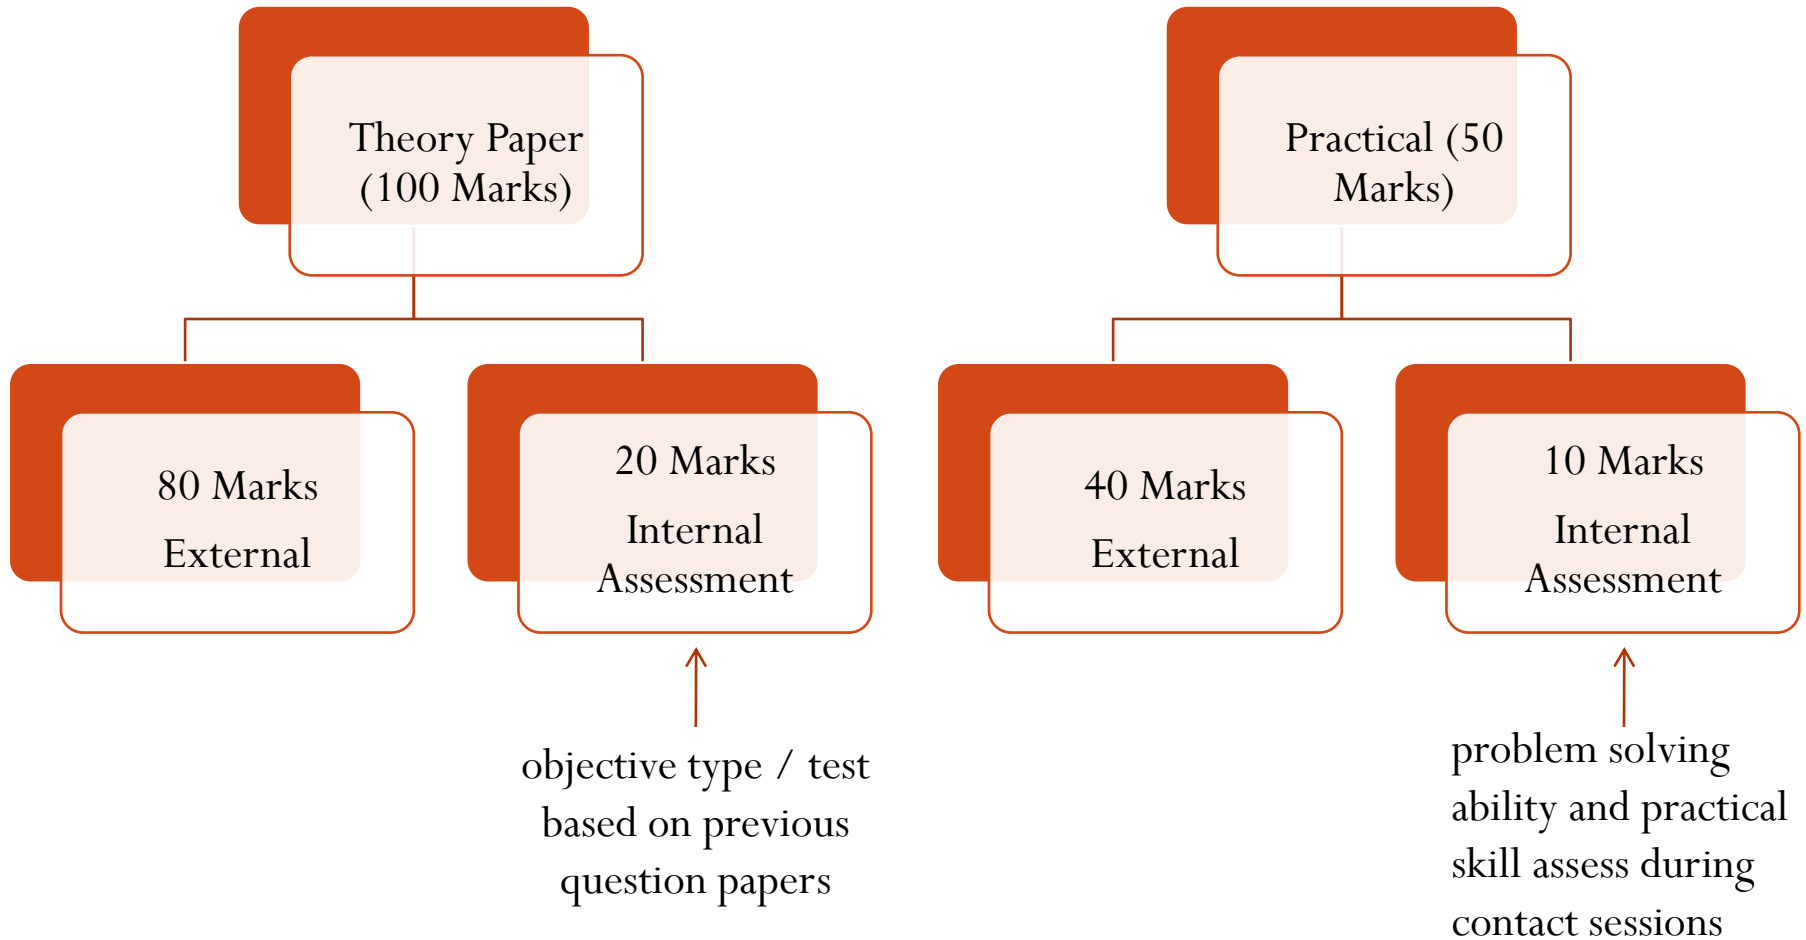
Theory Paper (100 Marks)

80 Marks

External

20 Marks

Internal Assessment

objective type / test based on previous question papers

Practical (50 Marks)

40 Marks

External

10 Marks

Internal Assessment

problem solving ability and practical skill assess during contact sessions